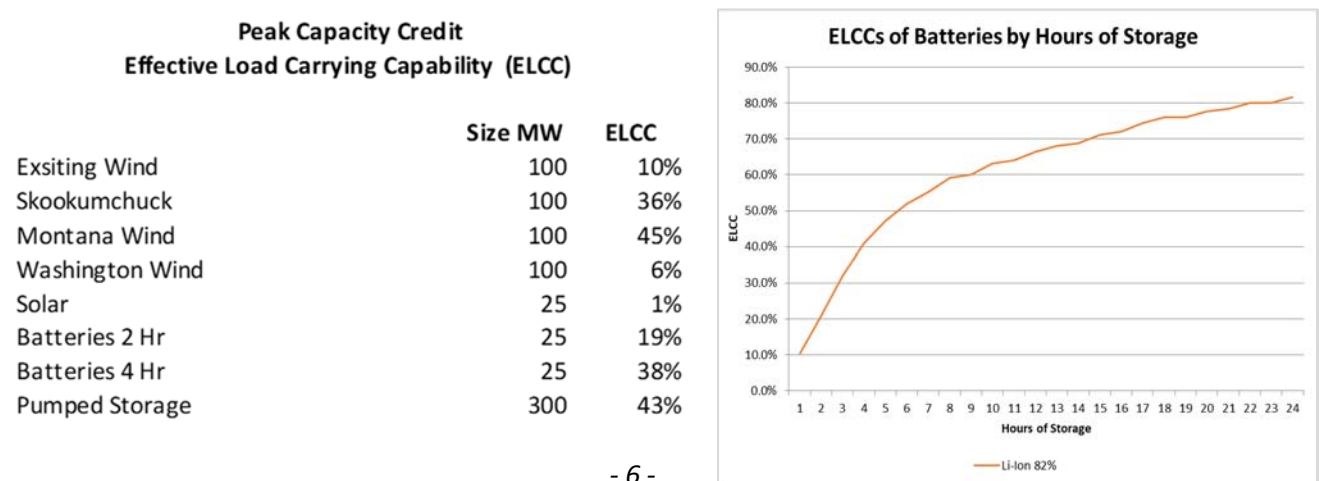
Peak Capacity Credit
Effective Load Carrying Capability (ELCC)

| | Size MW | ELCC |
|---|---|---|
| Exsiting Wind | 100 | 10% |
| Skookumchuck | 100 | 36% |
| Montana Wind | 100 | 45% |
| Washington Wind | 100 | 6% |
| Solar | 25 | 1% |
| Batteries 2 Hr | 25 | 19% |
| Batteries 4 Hr | 25 | 38% |
| Pumped Storage | 300 | 43% |

ELCCs of Batteries by Hours of Storage

90.0%
80.0%
70.0%
60.0%
50.0%
40.0%
30.0%
20.0%
10.0%
0.0%

ELCC

1 2 3 4 5 6 7 8 9 10 11 12 13 14 15 16 17 18 19 20 21 22 23 24

Hours of Storage

Li-Ion 82%

- 6 -